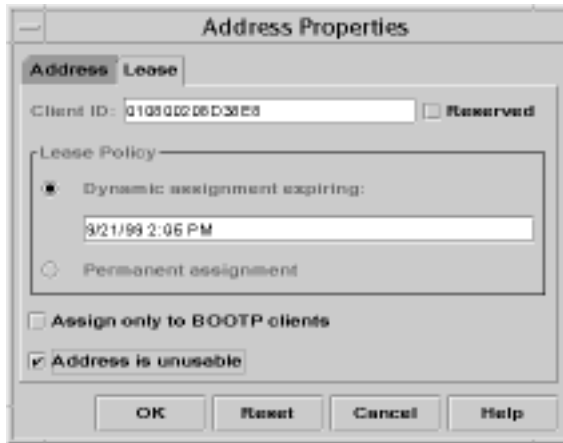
Address Properties

Address Lease

Client ID: 0108002080D38E8

Reserved

Lease Policy

Dynamic assignment expiring:

9/21/99 2:06 PM

Permanent assignment

Assign only to BOOTP clients

Address is unusable

OK

Reset

Cancel

Help